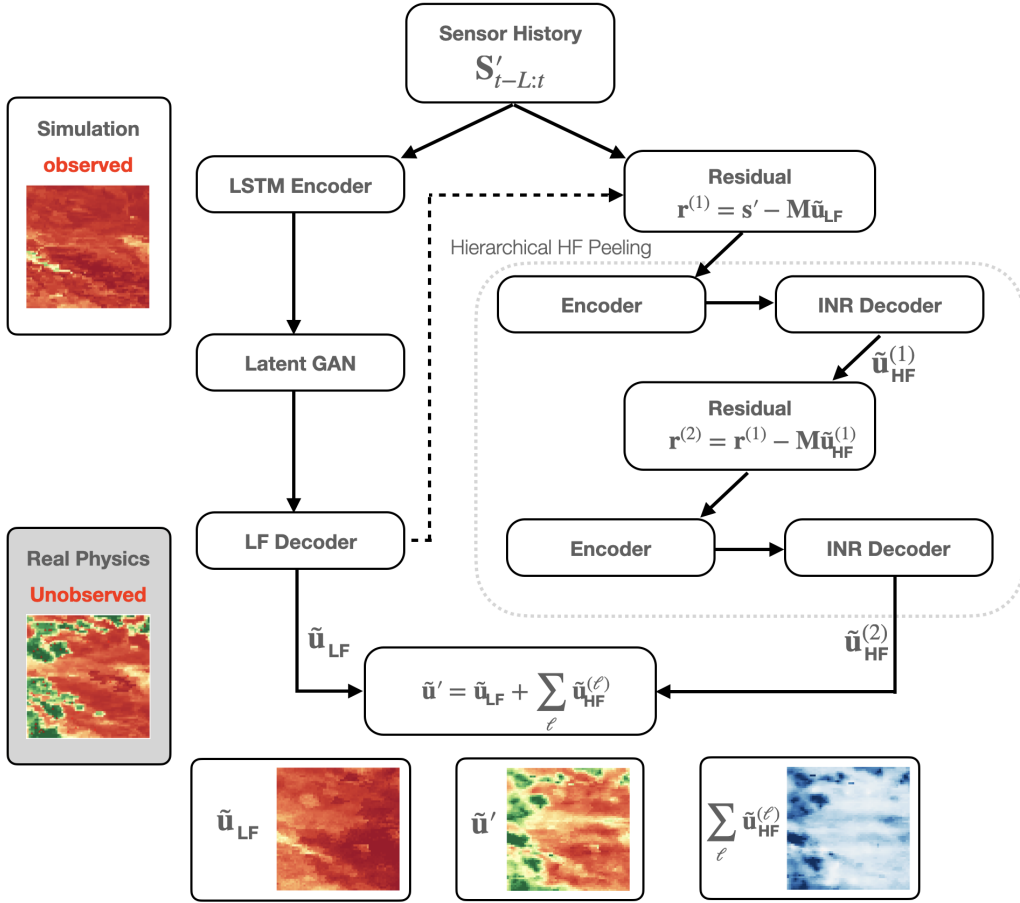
Sensor History
$\mathbf{S}'_{t-L:t}$

Simulation
observed

LSTM Encoder

Residual
$\mathbf{r}^{(1)} = \mathbf{s}' - \mathbf{M}\tilde{\mathbf{u}}_{\mathrm{LF}}$

Hierarchical HF Peeling

Encoder

INR Decoder

Latent GAN

$\tilde{\mathbf{u}}^{(1)}_{\mathrm{HF}}$

Residual
$\mathbf{r}^{(2)} = \mathbf{r}^{(1)} - \mathbf{M}\tilde{\mathbf{u}}^{(1)}_{\mathrm{HF}}$

Real Physics
Unobserved

LF Decoder

Encoder

INR Decoder

$\tilde{\mathbf{u}}_{\mathrm{LF}}$

$\tilde{\mathbf{u}}^{(2)}_{\mathrm{HF}}$

$\tilde{\mathbf{u}}' = \tilde{\mathbf{u}}_{\mathrm{LF}} + \sum_{\ell} \tilde{\mathbf{u}}^{(\ell)}_{\mathrm{HF}}$

$\tilde{\mathbf{u}}_{\mathrm{LF}}$

$\tilde{\mathbf{u}}'$

$\sum_{\ell} \tilde{\mathbf{u}}^{(\ell)}_{\mathrm{HF}}$